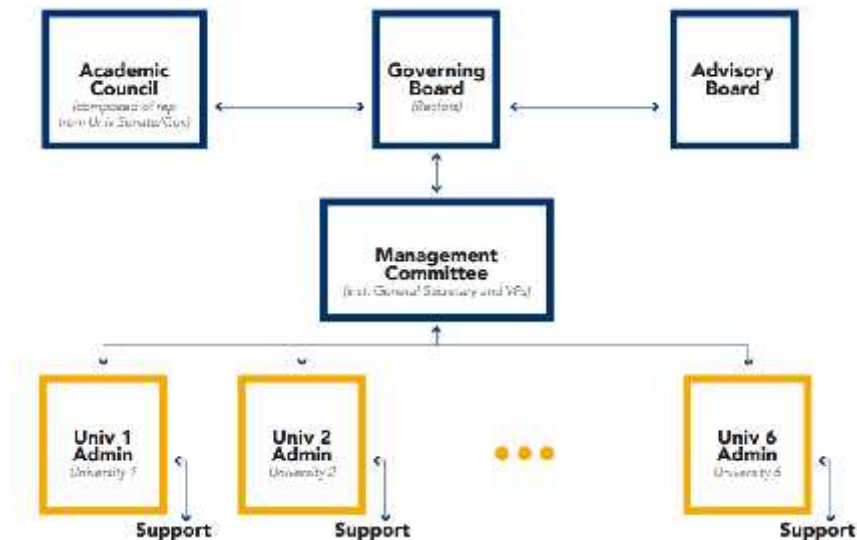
Academic Council
(composed of rep from Univ Senate/Cos)

Governing Board
(Rectors)

Advisory Board

Management Committee
(incl. General Secretary and VPs)

Univ 1 Admin
University 1

Support

Univ 2 Admin
University 2

Support

Univ 6 Admin
University 6

Support